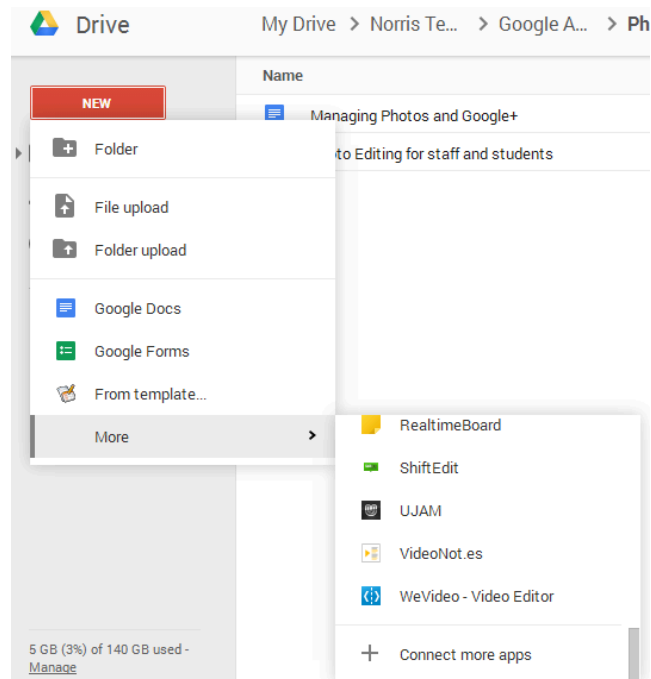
Drive

My Drive > Norris Te... > Google A... > Ph

Name

NEW

Managing Photos and Google+

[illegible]to Editing for staff and students

Folder

File upload

Folder upload

Google Docs

Google Forms

From template...

More >

RealtimeBoard

ShiftEdit

UJAM

VideoNot.es

WeVideo - Video Editor

+ Connect more apps

5 GB (3%) of 140 GB used - Manage